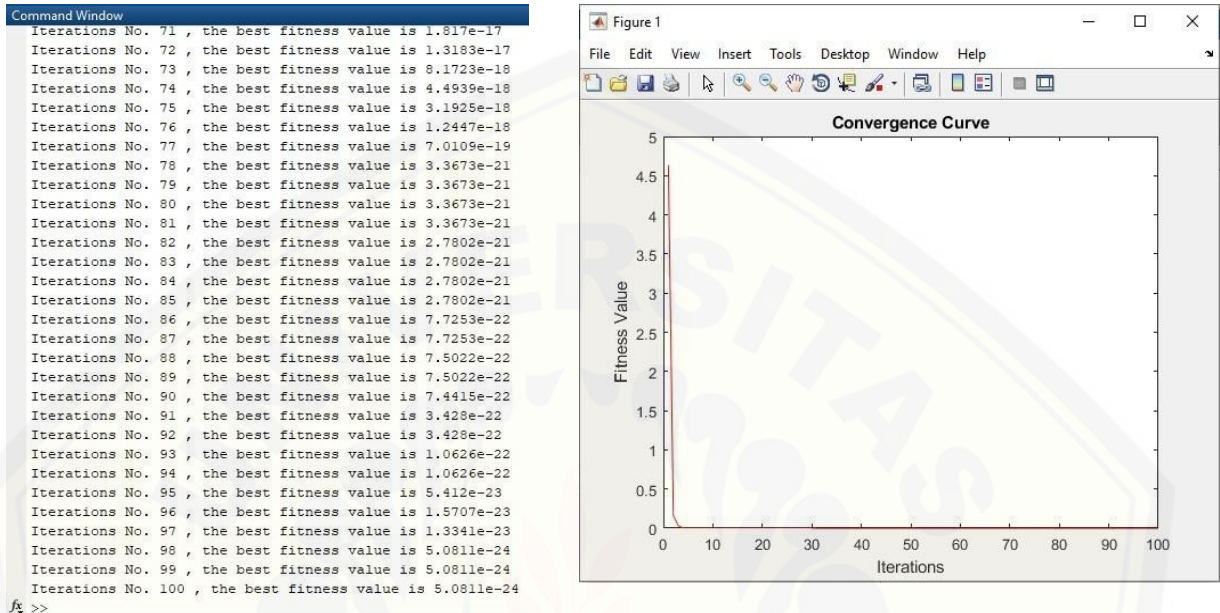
Command Window
Iterations No. 71 , the best fitness value is 1.817e-17
Iterations No. 72 , the best fitness value is 1.3183e-17
Iterations No. 73 , the best fitness value is 8.1723e-18
Iterations No. 74 , the best fitness value is 4.4939e-18
Iterations No. 75 , the best fitness value is 3.1925e-18
Iterations No. 76 , the best fitness value is 1.2447e-18
Iterations No. 77 , the best fitness value is 7.0109e-19
Iterations No. 78 , the best fitness value is 3.3673e-21
Iterations No. 79 , the best fitness value is 3.3673e-21
Iterations No. 80 , the best fitness value is 3.3673e-21
Iterations No. 81 , the best fitness value is 3.3673e-21
Iterations No. 82 , the best fitness value is 2.7802e-21
Iterations No. 83 , the best fitness value is 2.7802e-21
Iterations No. 84 , the best fitness value is 2.7802e-21
Iterations No. 85 , the best fitness value is 2.7802e-21
Iterations No. 86 , the best fitness value is 7.7253e-22
Iterations No. 87 , the best fitness value is 7.7253e-22
Iterations No. 88 , the best fitness value is 7.5022e-22
Iterations No. 89 , the best fitness value is 7.5022e-22
Iterations No. 90 , the best fitness value is 7.4415e-22
Iterations No. 91 , the best fitness value is 3.428e-22
Iterations No. 92 , the best fitness value is 3.428e-22
Iterations No. 93 , the best fitness value is 1.0626e-22
Iterations No. 94 , the best fitness value is 1.0626e-22
Iterations No. 95 , the best fitness value is 5.412e-23
Iterations No. 96 , the best fitness value is 1.5707e-23
Iterations No. 97 , the best fitness value is 1.3341e-23
Iterations No. 98 , the best fitness value is 5.0811e-24
Iterations No. 99 , the best fitness value is 5.0811e-24
Iterations No. 100 , the best fitness value is 5.0811e-24
fx >>

Figure 1
File Edit View Insert Tools Desktop Window Help
Convergence Curve
5
4.5
4
3.5
3
2.5
2
1.5
1
0.5
0
Fitness Value
0 10 20 30 40 50 60 70 80 90 100
Iterations